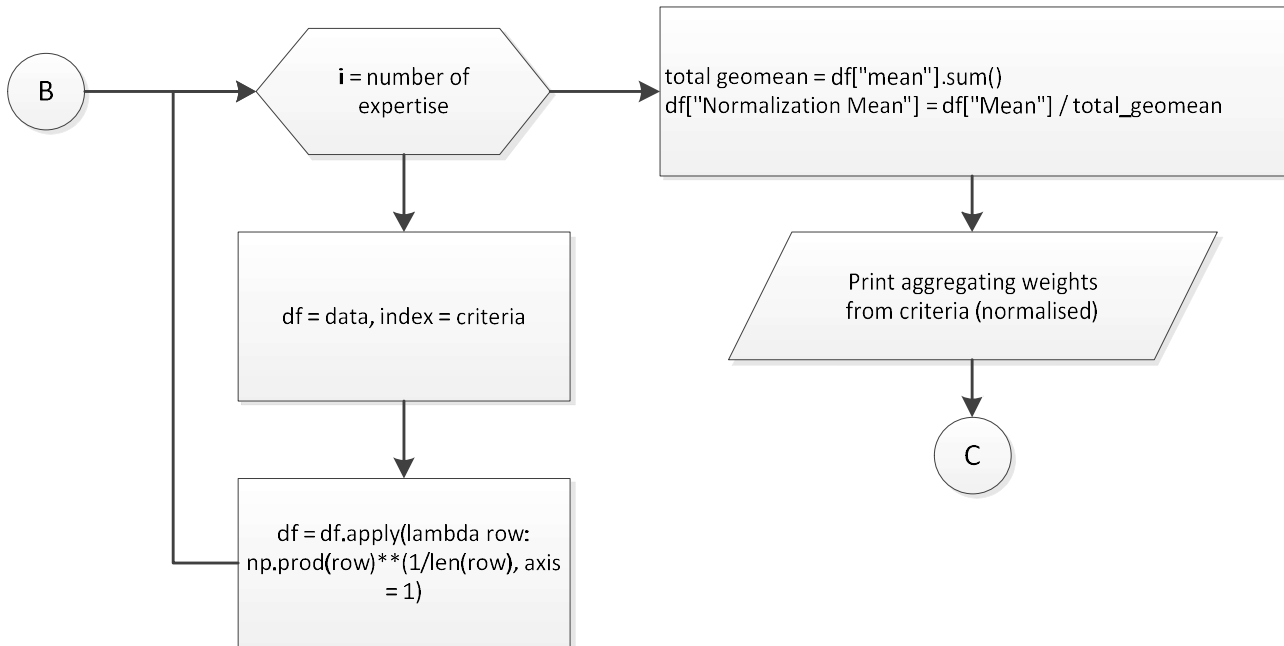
B

i = number of expertise

df = data, index = criteria

df = df.apply(lambda row: np.prod(row)**(1/len(row), axis = 1)

total geomean = df["mean"].sum()
df["Normalization Mean"] = df["Mean"] / total_geomean

Print aggregating weights from criteria (normalised)

C